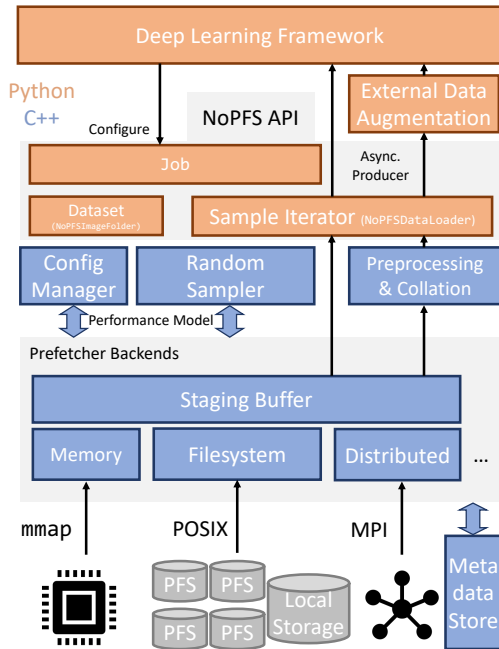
Deep Learning Framework

Python
C++

Configure

NoPFS API

External Data Augmentation

Job

Async. Producer

Dataset (NoPFSImageFolder)

Sample Iterator (NoPFSDataLoader)

Config Manager

Random Sampler

Preprocessing & Collation

Performance Model

Prefetcher Backends

Staging Buffer

Memory

Filesystem

Distributed

...

mmap

POSIX

MPI

PFS PFS
PFS PFS

Local Storage

Meta data Store